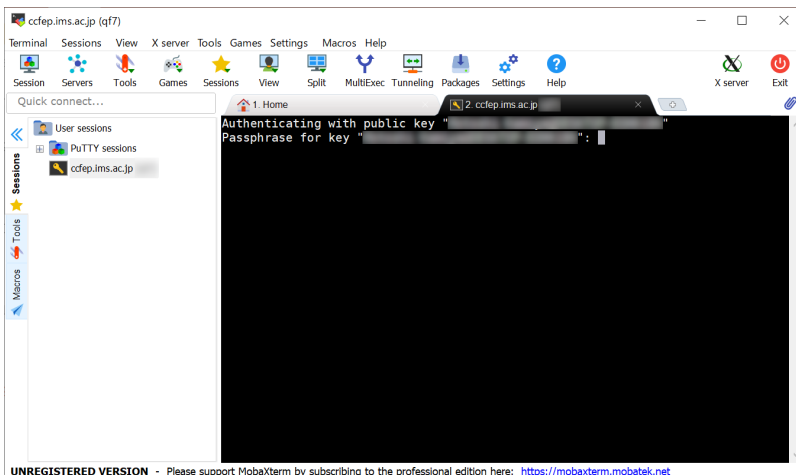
ccfep.ims.ac.jp (qf7)

Terminal Sessions View X server Tools Games Settings Macros Help

Session Servers Tools Games Sessions View Split MultiExec Tunneling Packages Settings Help X server Exit

Quick connect...

1. Home
2. ccfep.ims.ac.jp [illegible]

User sessions
PuTTY sessions
ccfep.ims.ac.jp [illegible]

Sessions
Tools
Macros

Authenticating with public key "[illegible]"
Passphrase for key "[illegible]":

UNREGISTERED VERSION - Please support MobaXterm by subscribing to the professional edition here: https://mobaxterm.mobatek.net